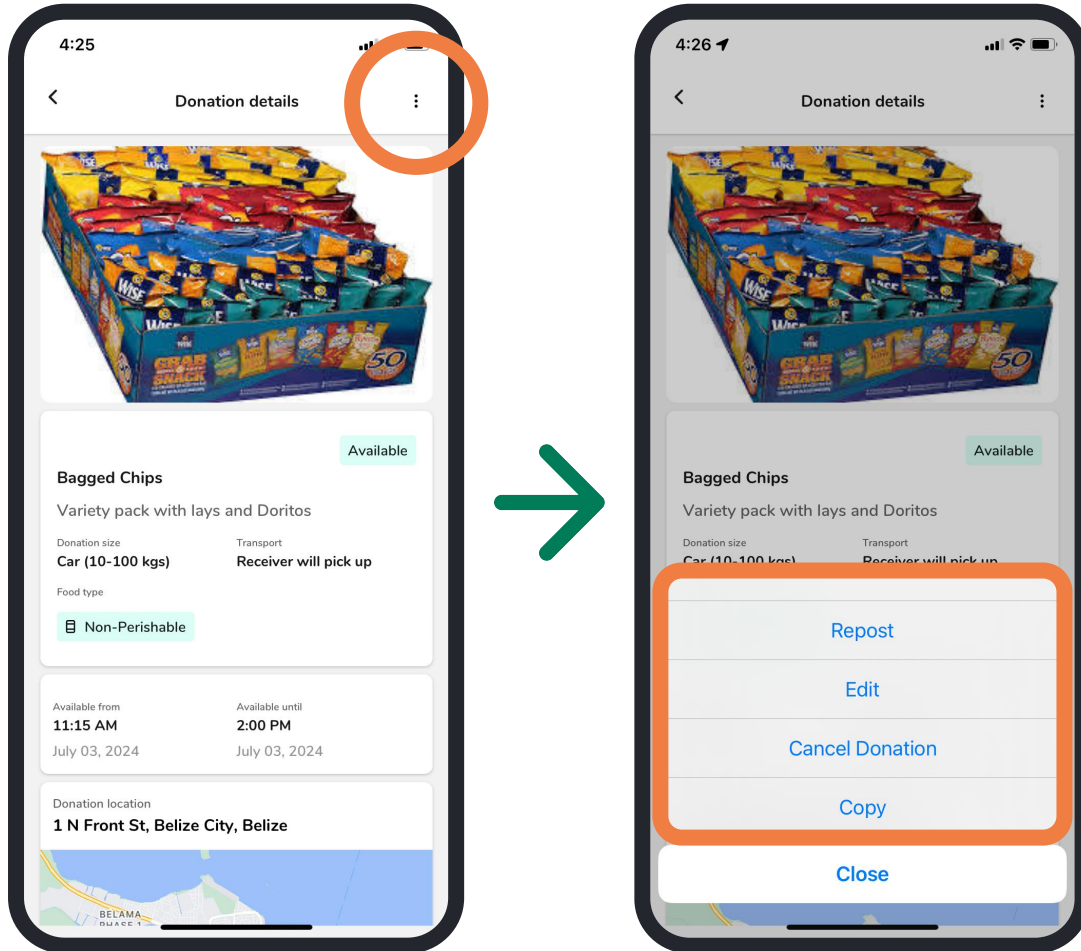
4:25

Donation details

Available

Bagged Chips

Variety pack with lays and Doritos

Donation size
Car (10-100 kgs)

Transport
Receiver will pick up

Food type
Non-Perishable

Available from
11:15 AM
July 03, 2024

Available until
2:00 PM
July 03, 2024

Donation location
1 N Front St, Belize City, Belize

4:26

Donation details

Available

Bagged Chips

Variety pack with lays and Doritos

Donation size
Car (10-100 kgs)

Transport
Receiver will pick up

Repost

Edit

Cancel Donation

Copy

Close